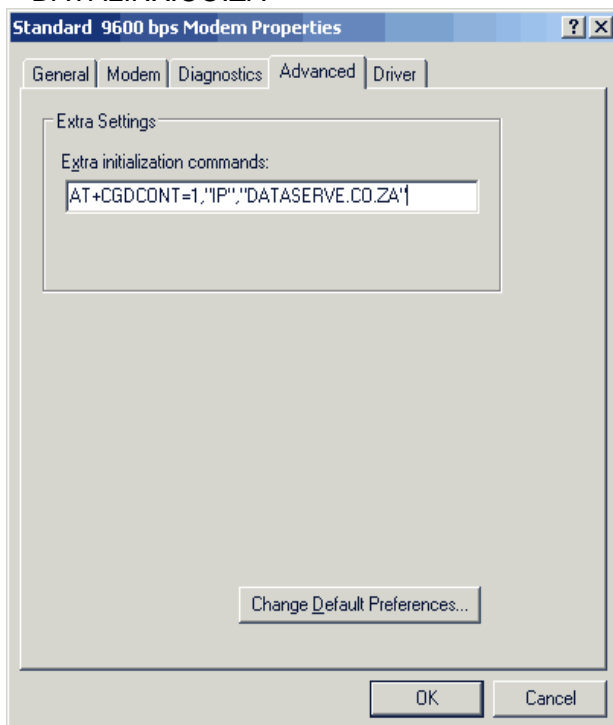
Standard 9600 bps Modem Properties

?

General | Modem | Diagnostics | Advanced | Driver

Extra Settings

Extra initialization commands:

AT+CGDCONT=1,"IP","DATASERVE.CO.ZA"

Change Default Preferences...

OK

Cancel